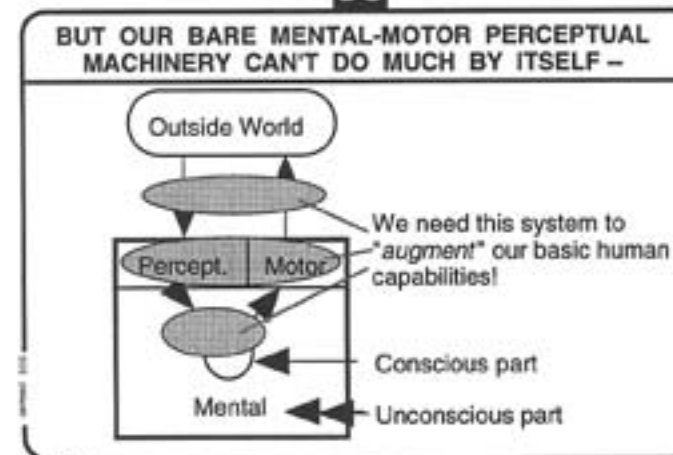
BUT OUR BARE MENTAL-MOTOR PERCEPTUAL MACHINERY CAN'T DO MUCH BY ITSELF –

Outside World

We need this system to "*augment*" our basic human capabilities!

Percept.

Motor

Conscious part

Mental

Unconscious part

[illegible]